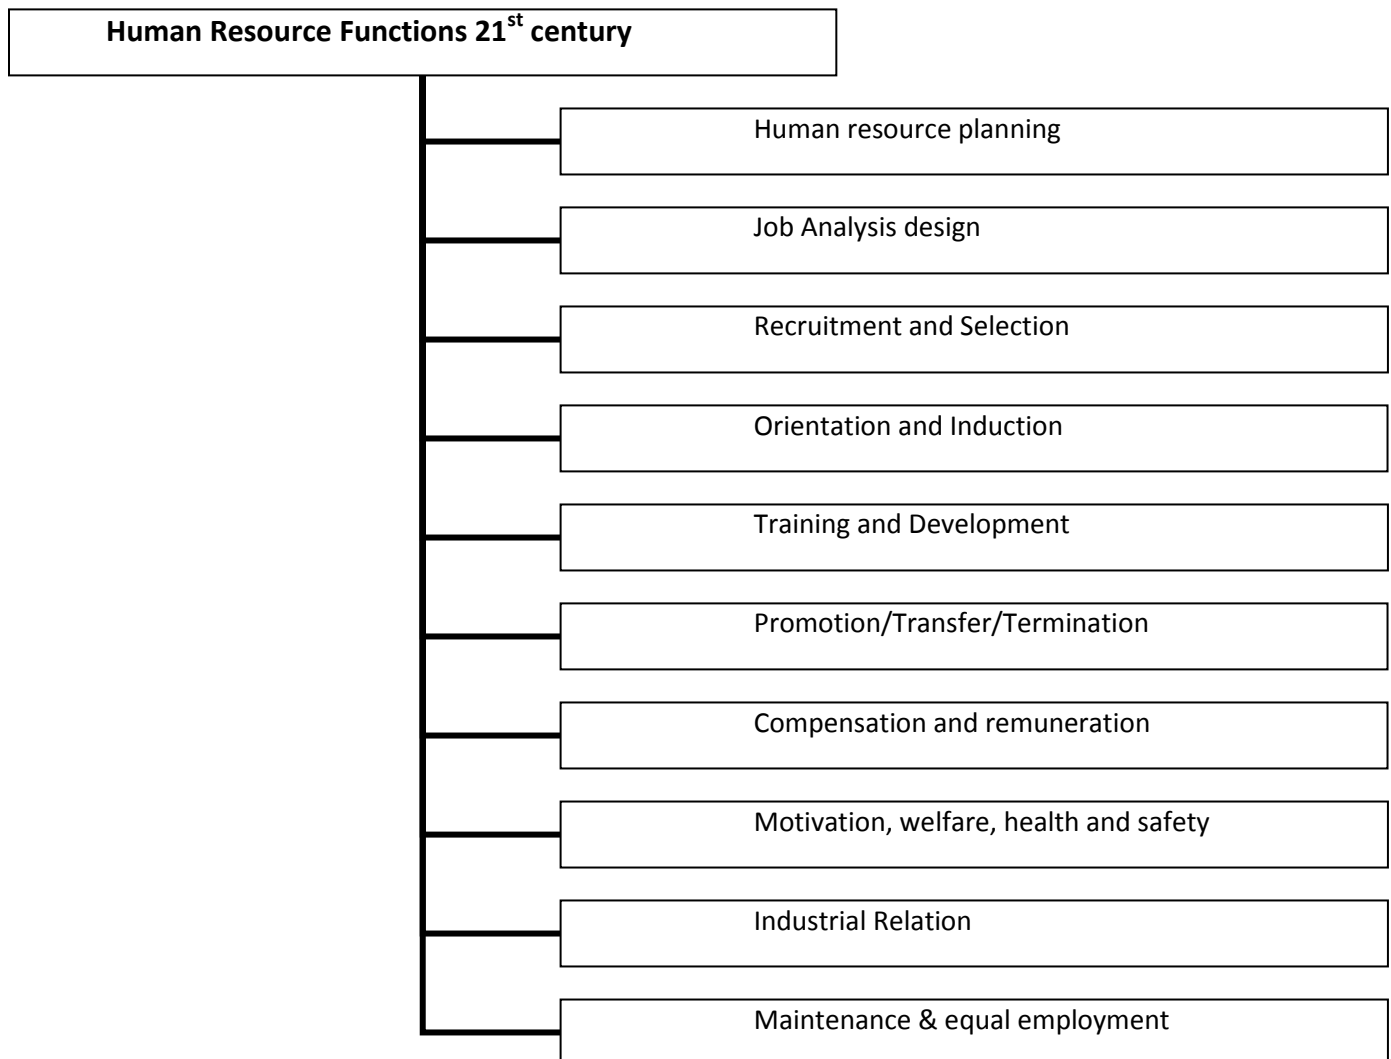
Human Resource Functions 21$^{st}$ century

Human resource planning

Job Analysis design

Recruitment and Selection

Orientation and Induction

Training and Development

Promotion/Transfer/Termination

Compensation and remuneration

Motivation, welfare, health and safety

Industrial Relation

Maintenance & equal employment